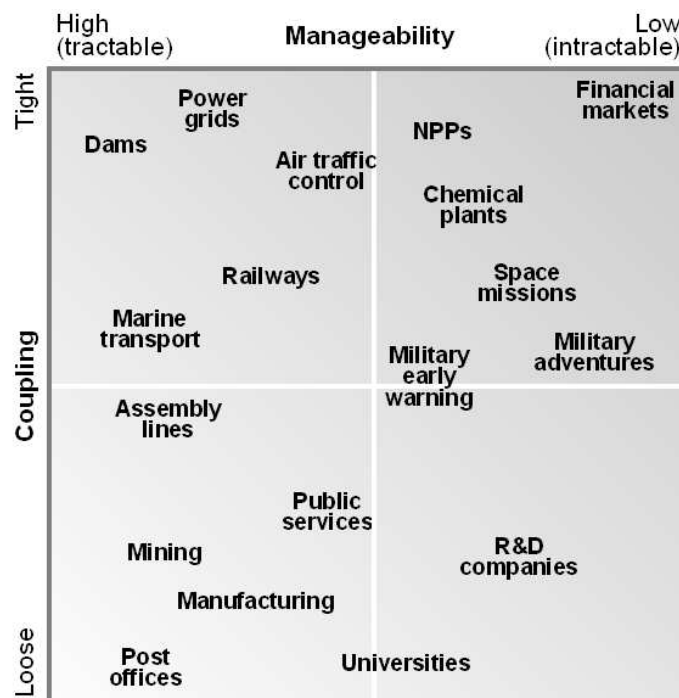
High (tractable)

Manageability

Low (intractable)

Tight

Coupling

Loose

Power grids

Dams

Air traffic control

NPPs

Financial markets

Chemical plants

Railways

Space missions

Marine transport

Military early warning

Military adventures

Assembly lines

Public services

Mining

R&D companies

Manufacturing

Post offices

Universities